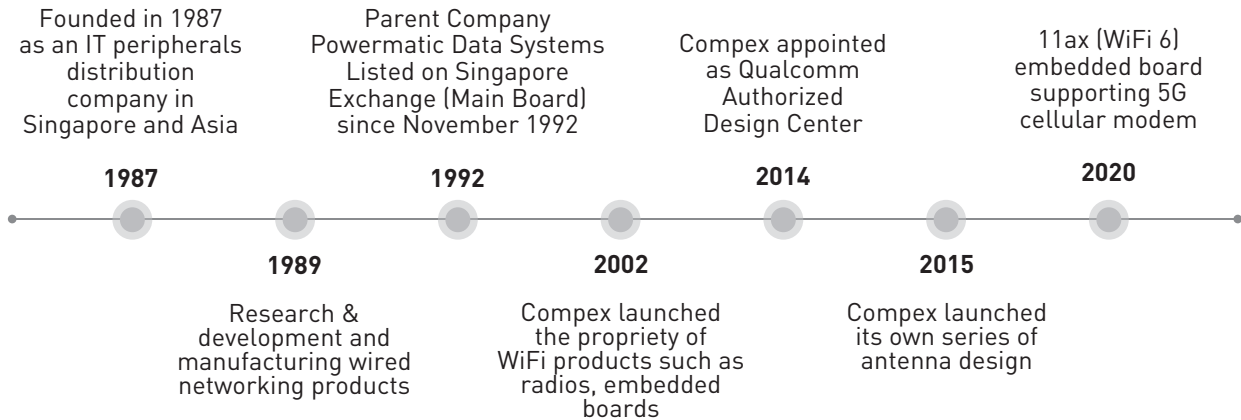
Founded in 1987 as an IT peripherals distribution company in Singapore and Asia

1987

Parent Company Powermatic Data Systems Listed on Singapore Exchange (Main Board) since November 1992

1992

Compex appointed as Qualcomm Authorized Design Center

2014

11ax (WiFi 6) embedded board supporting 5G cellular modem

2020

1989

Research & development and manufacturing wired networking products

2002

Compex launched the propriety of WiFi products such as radios, embedded boards

2015

Compex launched its own series of antenna design